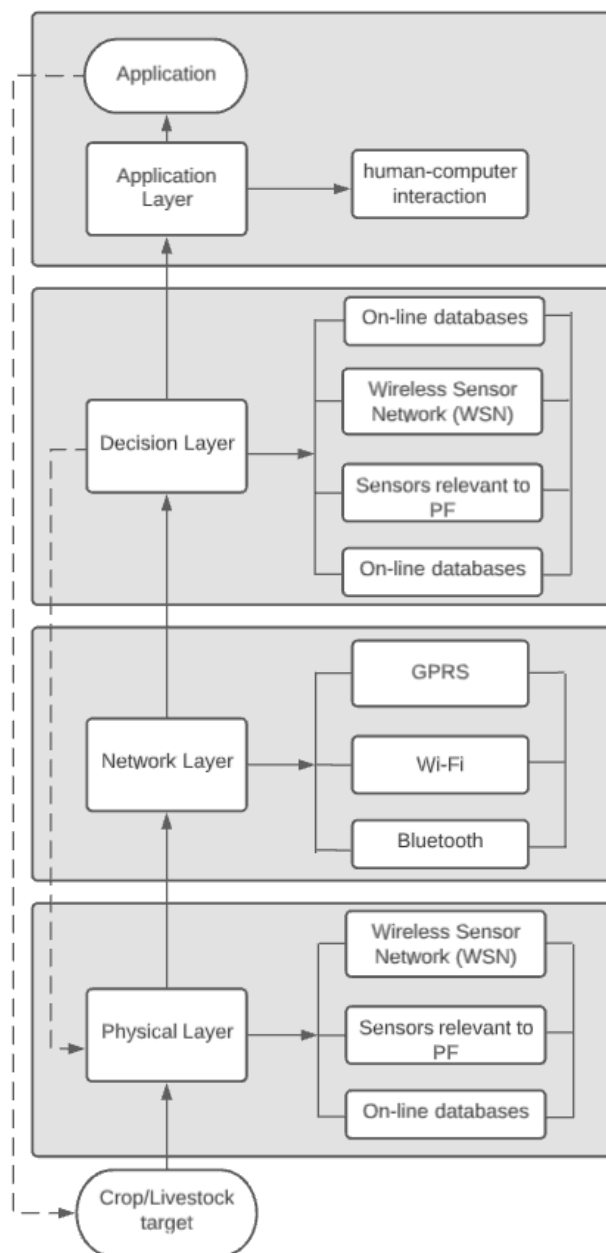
Application

Application Layer

human-computer interaction

Decision Layer

On-line databases

Wireless Sensor Network (WSN)

Sensors relevant to PF

On-line databases

Network Layer

GPRS

Wi-Fi

Bluetooth

Physical Layer

Wireless Sensor Network (WSN)

Sensors relevant to PF

On-line databases

Crop/Livestock target